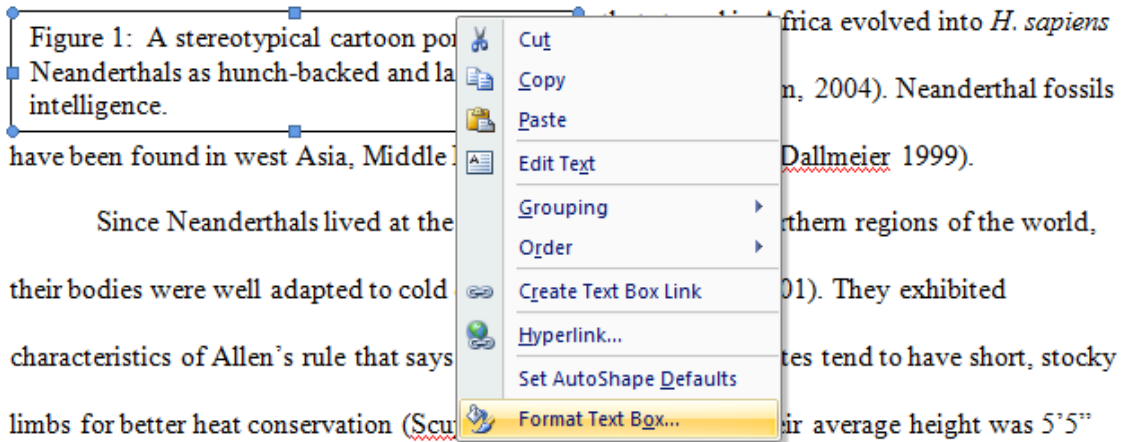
Figure 1: A stereotypical cartoon por
Neanderthals as hunch-backed and la
intelligence.

frica evolved into *H. sapiens*

n, 2004). Neanderthal fossils

have been found in west Asia, Middle

Dallmeier 1999).

Since Neanderthals lived at the

rthern regions of the world,

their bodies were well adapted to cold

01). They exhibited

characteristics of Allen's rule that says

tes tend to have short, stocky

limbs for better heat conservation (Scu

ir average height was 5'5"

Cut
Copy
Paste
Edit Text
Grouping
Order
Create Text Box Link
Hyperlink...
Set AutoShape Defaults
Format Text Box...